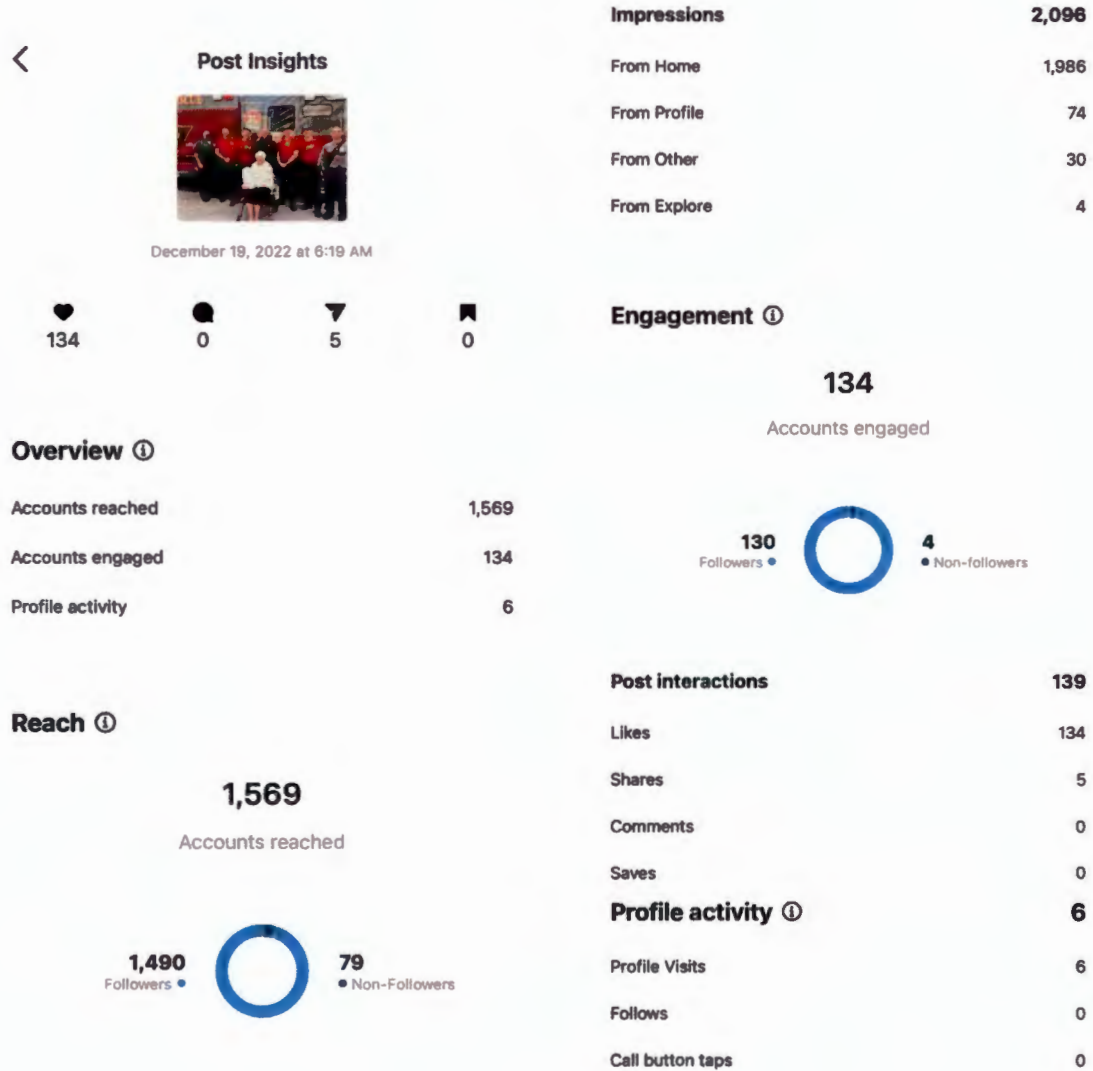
<

Post Insights

December 19, 2022 at 6:19 AM

134
0
5
0

Overview ⓘ

Accounts reached 1,569

Accounts engaged 134

Profile activity 6

Reach ⓘ

1,569

Accounts reached

1,490
Followers

79
Non-Followers

Impressions 2,096

From Home 1,986

From Profile 74

From Other 30

From Explore 4

Engagement ⓘ

134

Accounts engaged

130
Followers

4
Non-followers

Post interactions 139

Likes 134

Shares 5

Comments 0

Saves 0

Profile activity ⓘ 6

Profile Visits 6

Follows 0

Call button taps 0